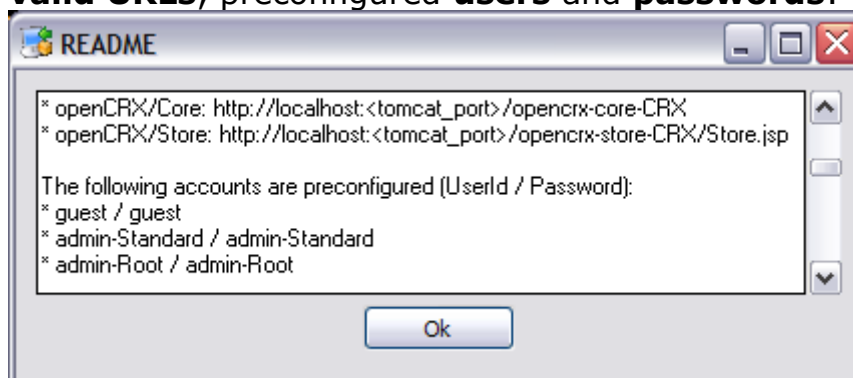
valid URLs, preconfigured users and passwords:

README

* openCRX/Core: http://localhost:<tomcat_port>/opencrx-core-CRX
* openCRX/Store: http://localhost:<tomcat_port>/opencrx-store-CRX/Store.jsp

The following accounts are preconfigured (UserId / Password):
* guest / guest
* admin-Standard / admin-Standard
* admin-Root / admin-Root

Ok